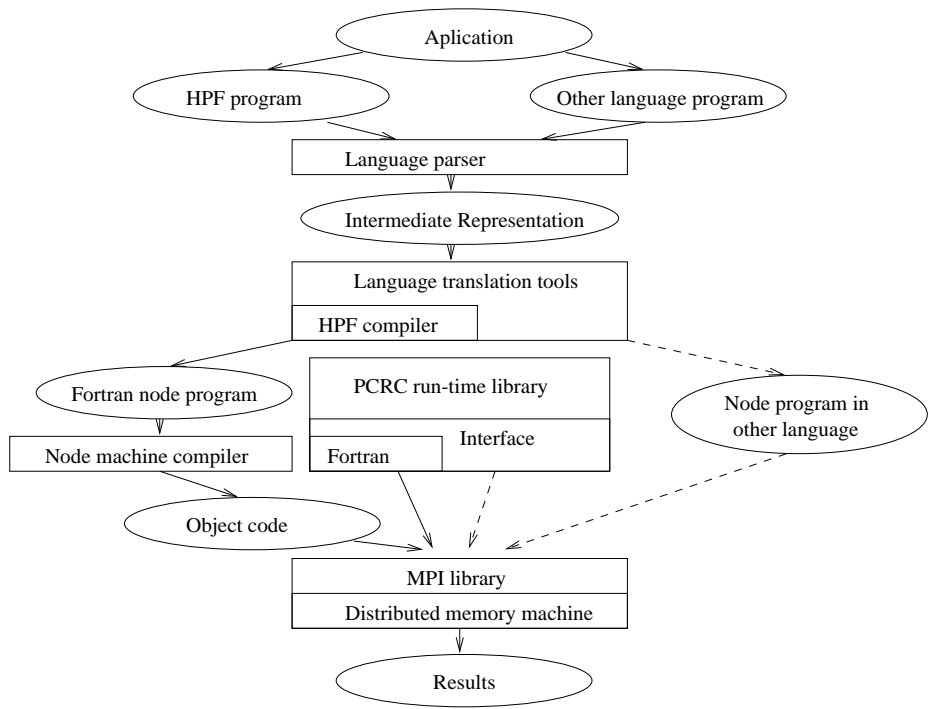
Aplication

HPF program

Other language program

Language parser

Intermediate Representation

Language translation tools

HPF compiler

Fortran node program

PCRC run-time library

Node program in other language

Interface

Fortran

Node machine compiler

Object code

MPI library

Distributed memory machine

Results